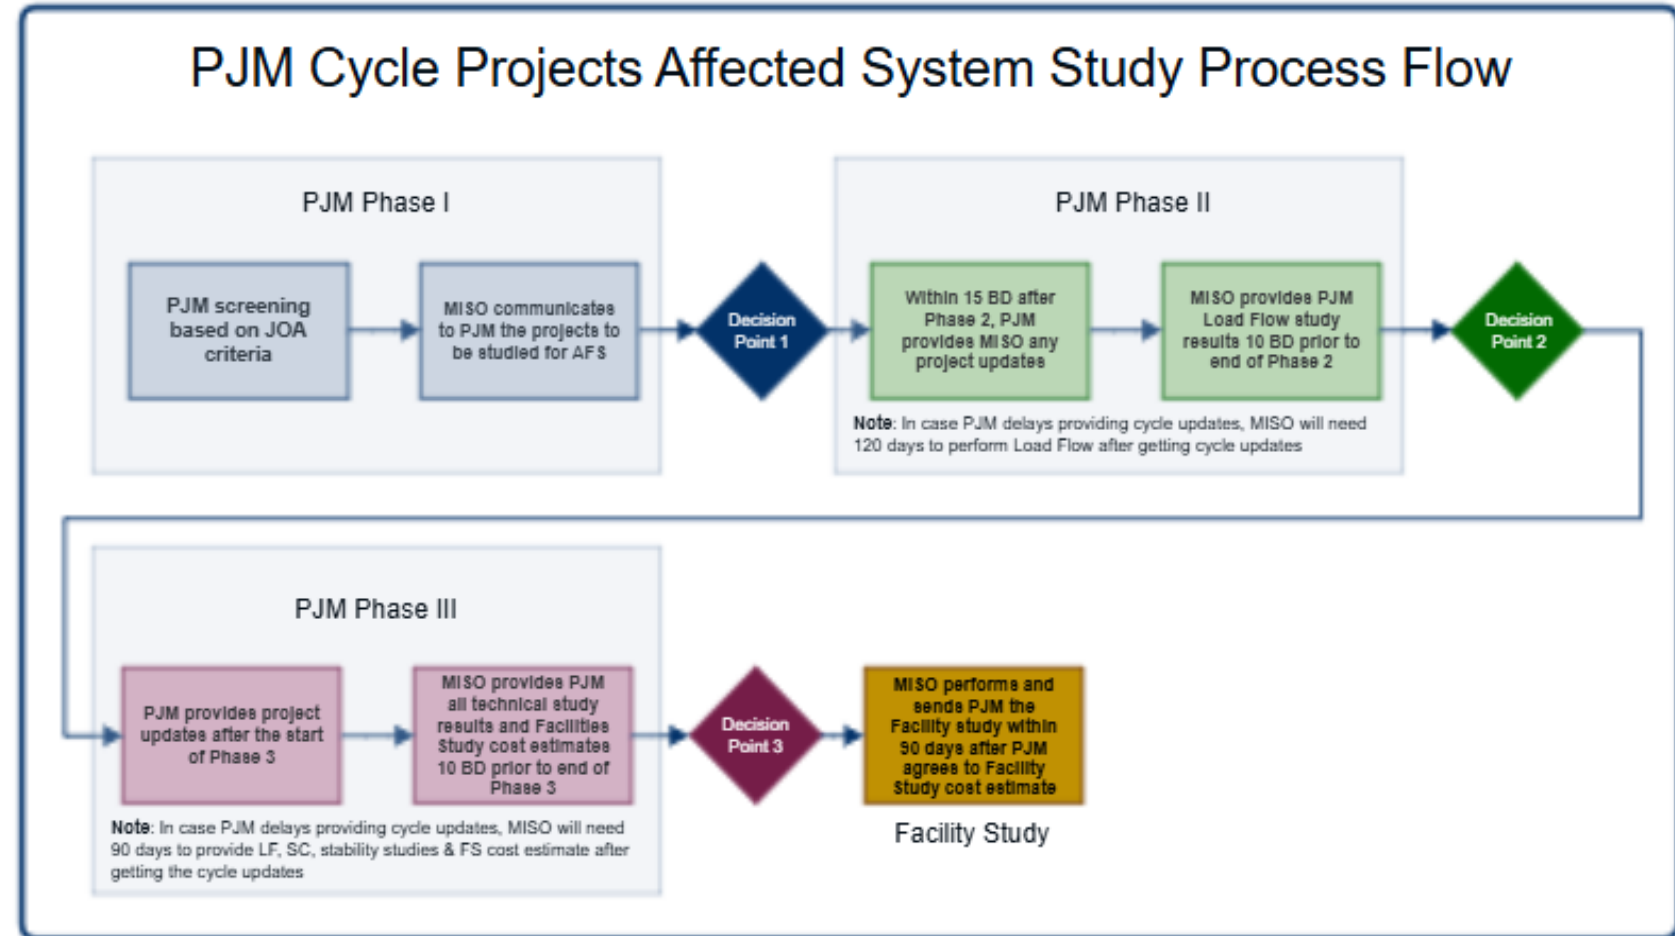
PJM Cycle Projects Affected System Study Process Flow

PJM Phase I

PJM screening based on JOA criteria

MISO communicates to PJM the projects to be studied for AFS

Decision Point 1

PJM Phase II

Within 15 BD after Phase 2, PJM provides MISO any project updates

MISO provides PJM Load Flow study results 10 BD prior to end of Phase 2

Decision Point 2

Note: In case PJM delays providing cycle updates, MISO will need 120 days to perform Load Flow after getting cycle updates

PJM Phase III

PJM provides project updates after the start of Phase 3

MISO provides PJM all technical study results and Facilities Study cost estimates 10 BD prior to end of Phase 3

Decision Point 3

MISO performs and sends PJM the Facility study within 90 days after PJM agrees to Facility Study cost estimate

Facility Study

Note: In case PJM delays providing cycle updates, MISO will need 90 days to provide LF, SC, stability studies & FS cost estimate after getting the cycle updates